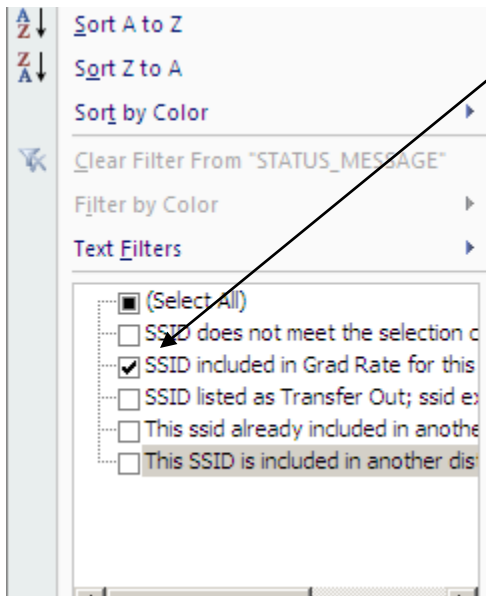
A
Z
Sort A to Z
Z
A
Sort Z to A
Sort by Color
Clear Filter From "STATUS_MESSAGE"
Filter by Color
Text Filters
(Select All)
SSID does not meet the selection c
SSID included in Grad Rate for this
SSID listed as Transfer Out; ssid ex
This ssid already included in anothe
This SSID is included in another dis